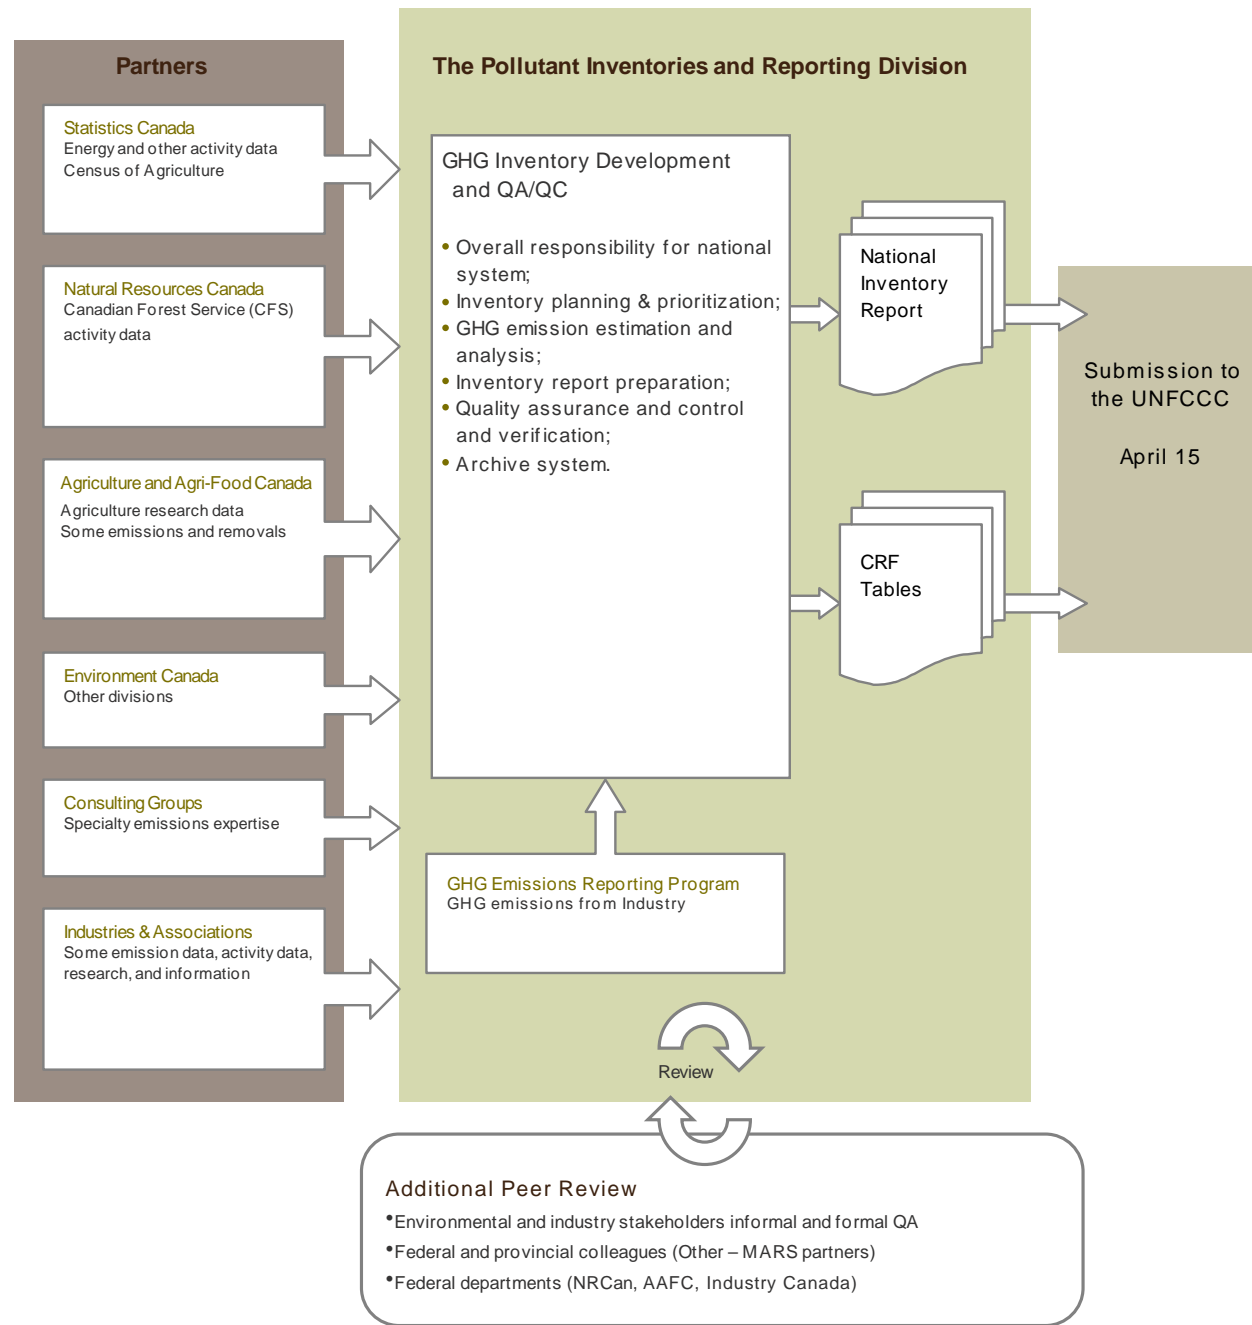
Partners

Statistics Canada
Energy and other activity data
Census of Agriculture

Natural Resources Canada
Canadian Forest Service (CFS) activity data

Agriculture and Agri-Food Canada
Agriculture research data
Some emissions and removals

Environment Canada
Other divisions

Consulting Groups
Specialty emissions expertise

Industries & Associations
Some emission data, activity data, research, and information

The Pollutant Inventories and Reporting Division

GHG Inventory Development and QA/QC

• Overall responsibility for national system;
• Inventory planning & prioritization;
• GHG emission estimation and analysis;
• Inventory report preparation;
• Quality assurance and control and verification;
• Archive system.

National Inventory Report

CRF Tables

Submission to the UNFCCC

April 15

GHG Emissions Reporting Program
GHG emissions from Industry

Review

Additional Peer Review
•Environmental and industry stakeholders informal and formal QA
•Federal and provincial colleagues (Other – MARS partners)
•Federal departments (NRCan, AAFC, Industry Canada)